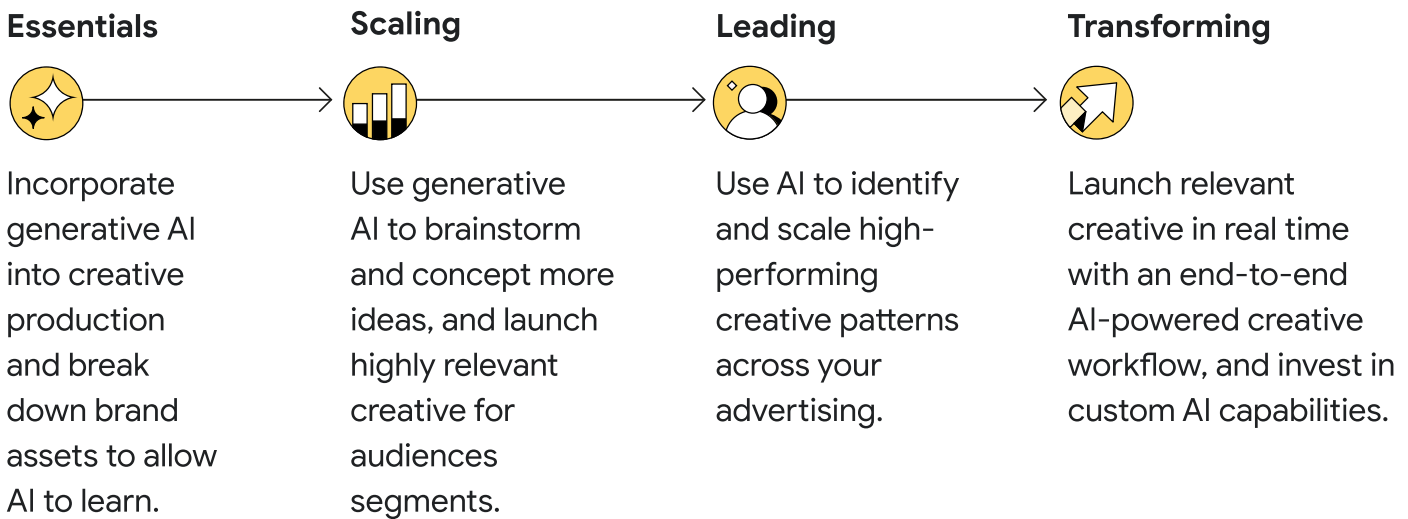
Essentials

Incorporate generative AI into creative production and break down brand assets to allow AI to learn.

Scaling

Use generative AI to brainstorm and concept more ideas, and launch highly relevant creative for audiences segments.

Leading

Use AI to identify and scale high-performing creative patterns across your advertising.

Transforming

Launch relevant creative in real time with an end-to-end AI-powered creative workflow, and invest in custom AI capabilities.